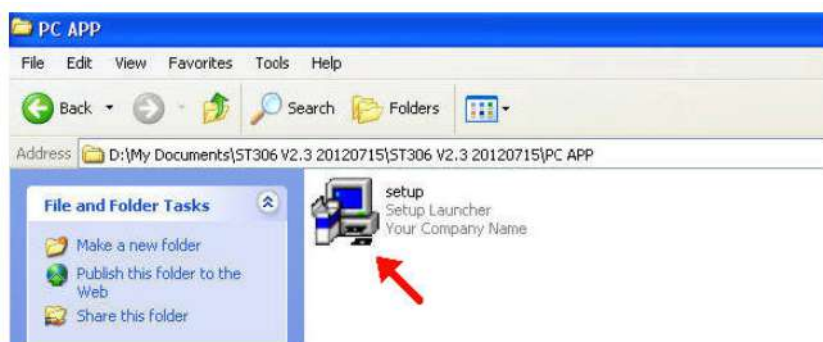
PC APP

File Edit View Favorites Tools Help

Back Search Folders

Address D:\My Documents\ST306 V2.3 20120715\ST306 V2.3 20120715\PC APP

File and Folder Tasks

Make a new folder

Publish this folder to the Web

Share this folder

setup
Setup Launcher
Your Company Name